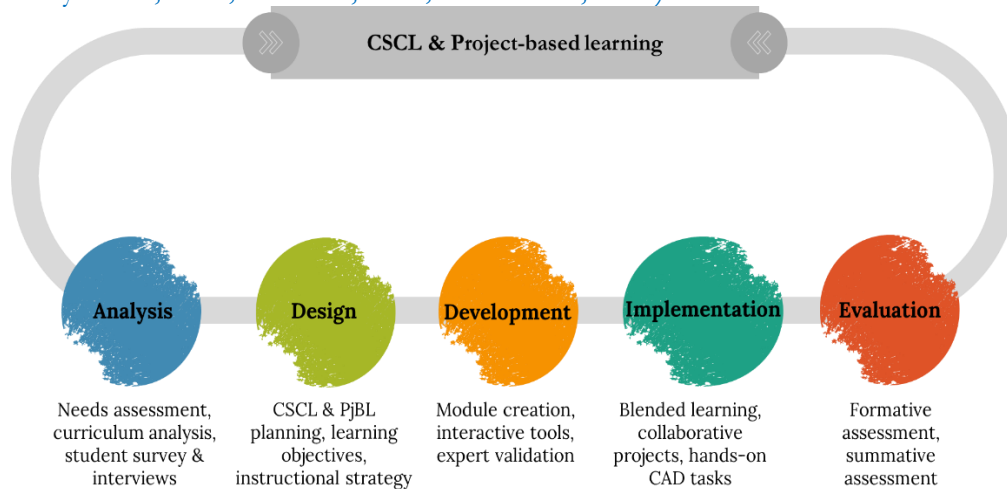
CSCL & Project-based learning

Analysis

Needs assessment, curriculum analysis, student survey & interviews

Design

CSCL & PjBL planning, learning objectives, instructional strategy

Development

Module creation, interactive tools, expert validation

Implementation

Blended learning, collaborative projects, hands-on CAD tasks

Evaluation

Formative assessment, summative assessment